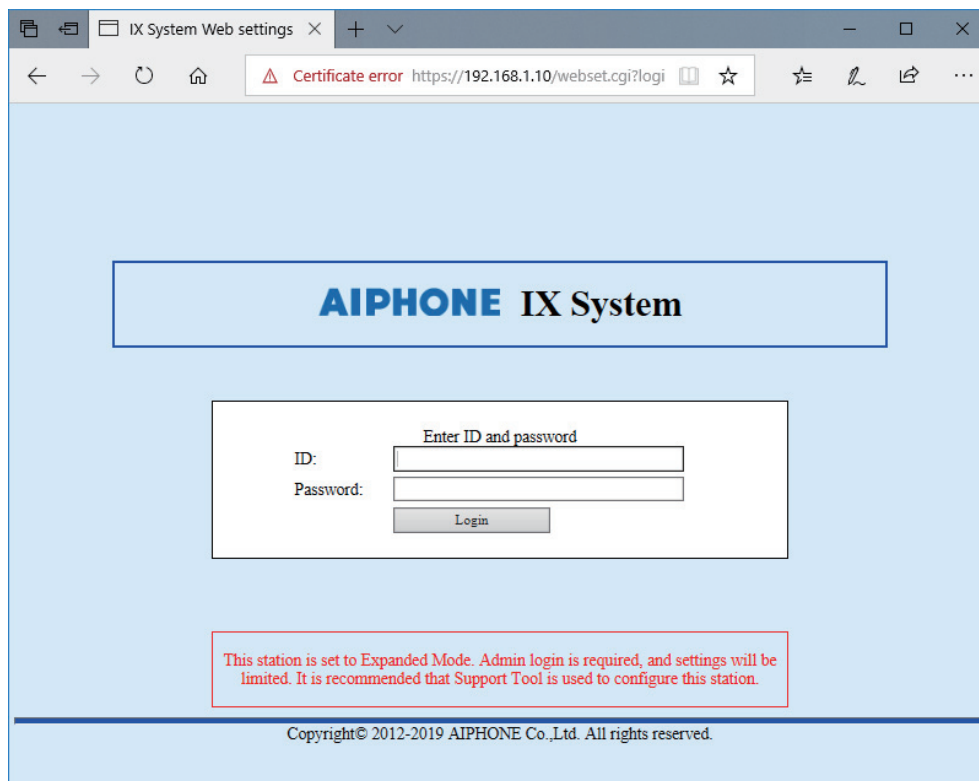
IX System Web settings

Certificate error https://192.168.1.10/webset.cgi?logi

AIPHONE IX System

Enter ID and password
ID:
Password:
Login

This station is set to Expanded Mode. Admin login is required, and settings will be limited. It is recommended that Support Tool is used to configure this station.

Copyright© 2012-2019 AIPHONE Co.,Ltd. All rights reserved.